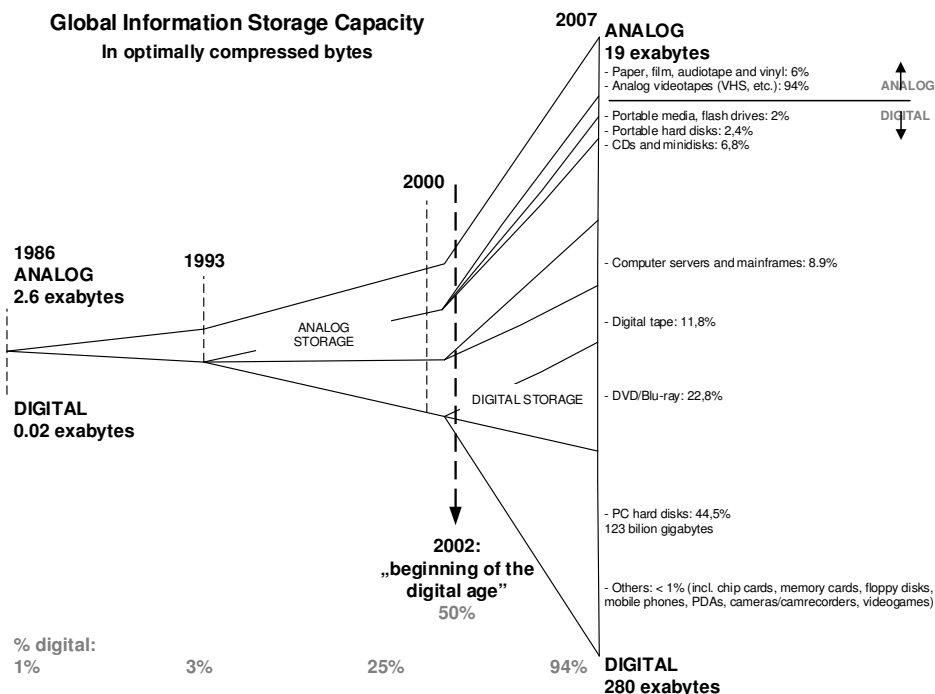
Global Information Storage Capacity
In optimally compressed bytes

2007
ANALOG
19 exabytes
- Paper, film, audiotape and vinyl: 6%
- Analog videotapes (VHS, etc.): 94%

ANALOG
DIGITAL

- Portable media, flash drives: 2%
- Portable hard disks: 2,4%
- CDs and minidisks: 6,8%

2000

1986
ANALOG
2.6 exabytes

1993

- Computer servers and mainframes: 8.9%

ANALOG STORAGE

- Digital tape: 11,8%

DIGITAL
0.02 exabytes

DIGITAL STORAGE

- DVD/Blu-ray: 22,8%

- PC hard disks: 44,5%
123 bilion gigabytes

2002:
„beginning of the digital age"
50%

- Others: < 1% (incl. chip cards, memory cards, floppy disks, mobile phones, PDAs, cameras/camrecorders, videogames)

% digital:
1%
3%
25%
94%

DIGITAL
280 exabytes